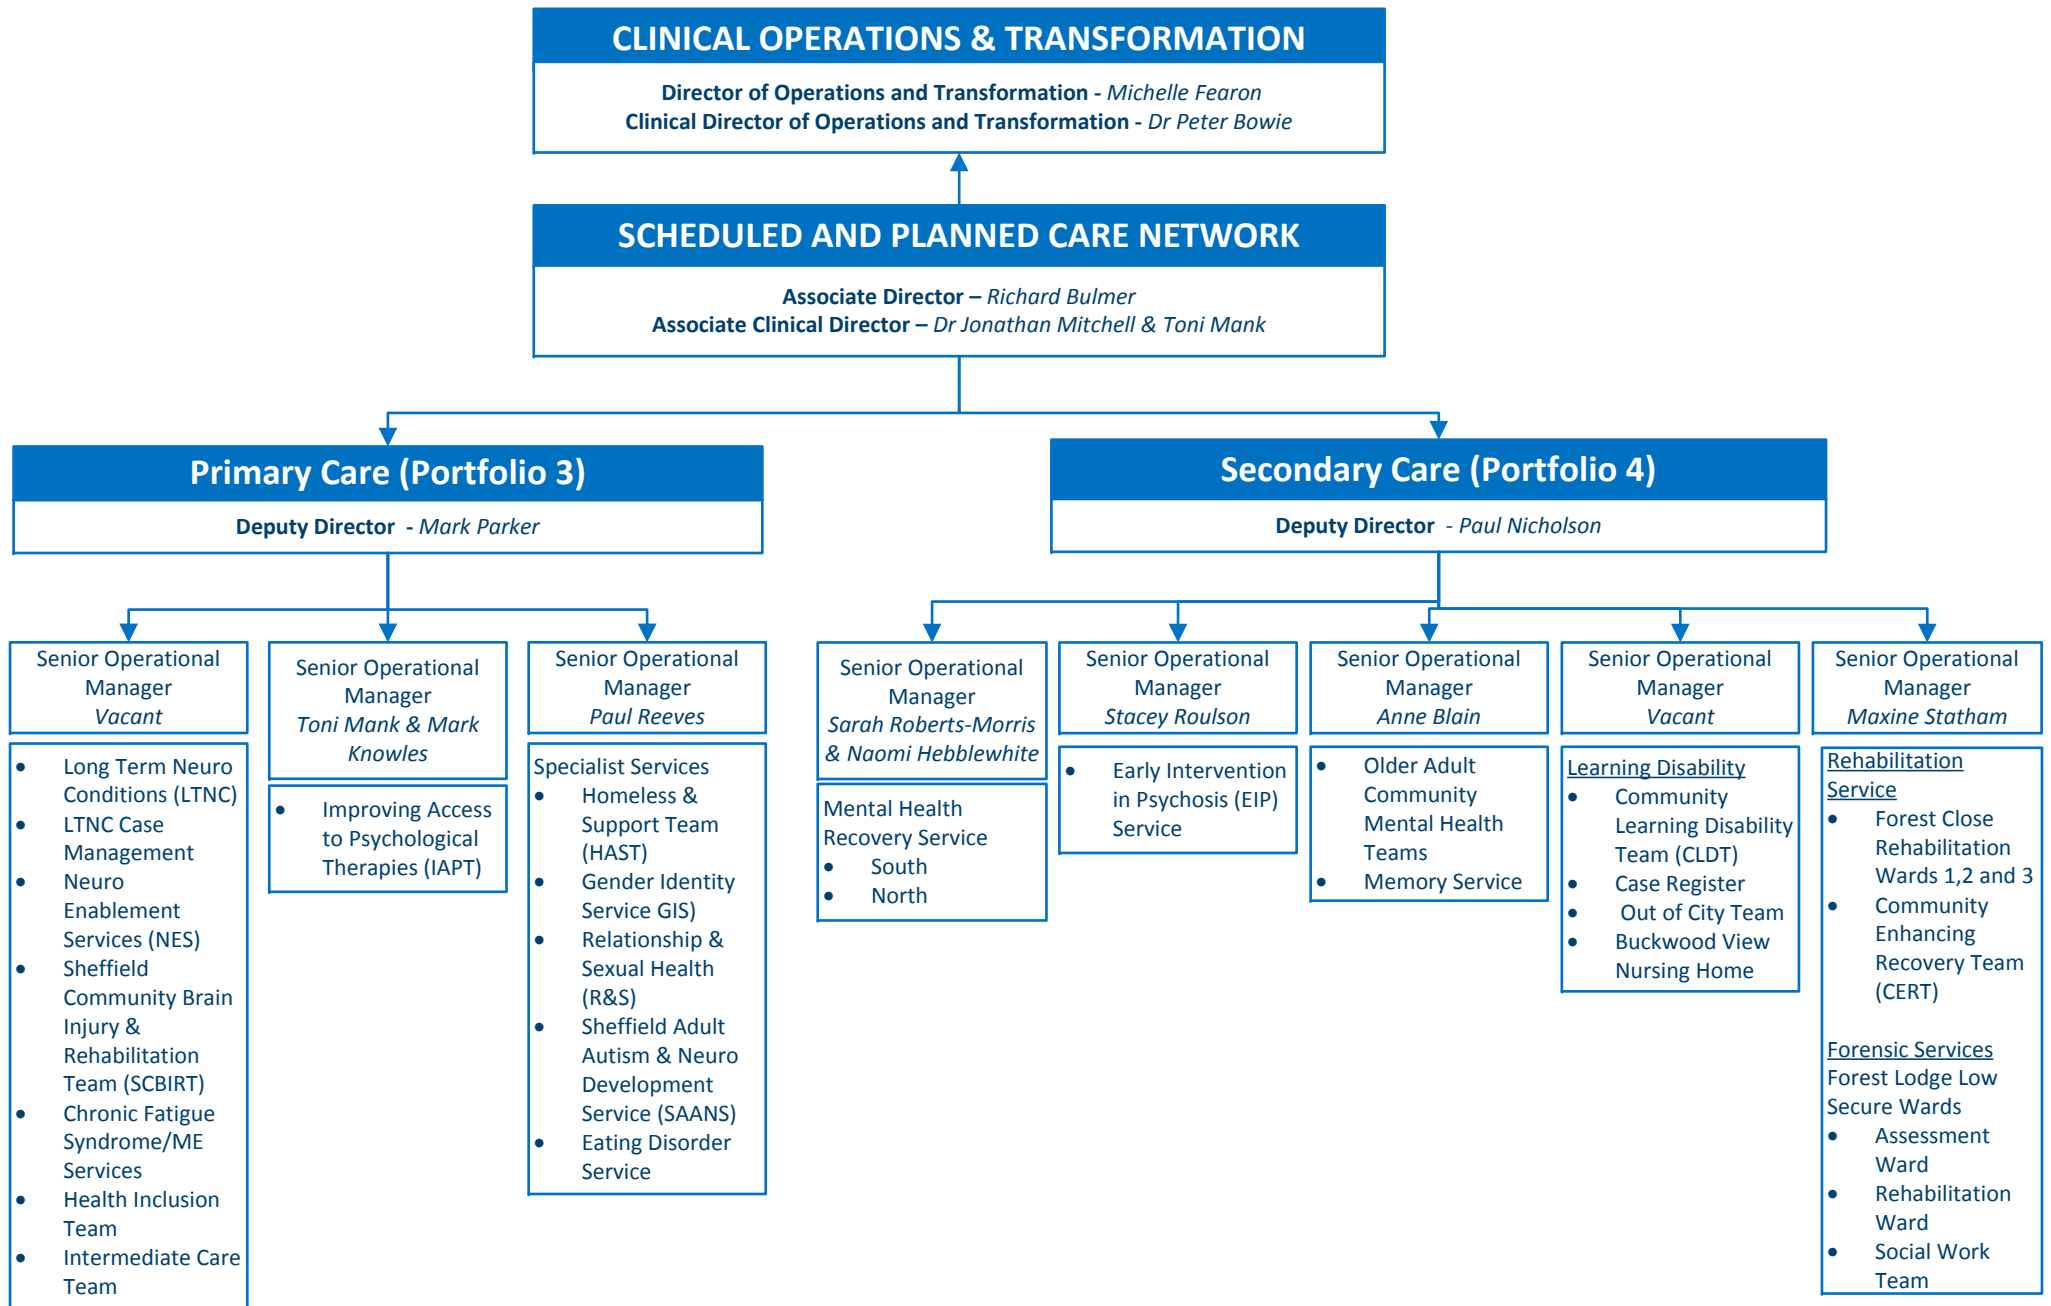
CLINICAL OPERATIONS & TRANSFORMATION

Director of Operations and Transformation - Michelle Fearon
Clinical Director of Operations and Transformation - Dr Peter Bowie

SCHEDULED AND PLANNED CARE NETWORK

Associate Director – Richard Bulmer
Associate Clinical Director – Dr Jonathan Mitchell & Toni Mank

Primary Care (Portfolio 3)

Deputy Director - Mark Parker

Secondary Care (Portfolio 4)

Deputy Director - Paul Nicholson

Senior Operational Manager
Vacant

- Long Term Neuro Conditions (LTNC)
- LTNC Case Management
- Neuro Enablement Services (NES)
- Sheffield Community Brain Injury & Rehabilitation Team (SCBIRT)
- Chronic Fatigue Syndrome/ME Services
- Health Inclusion Team
- Intermediate Care Team

Senior Operational Manager
Toni Mank & Mark Knowles

- Improving Access to Psychological Therapies (IAPT)

Senior Operational Manager
Paul Reeves

Specialist Services
- Homeless & Support Team (HAST)
- Gender Identity Service GIS)
- Relationship & Sexual Health (R&S)
- Sheffield Adult Autism & Neuro Development Service (SAANS)
- Eating Disorder Service

Senior Operational Manager
Sarah Roberts-Morris & Naomi Hebblewhite

Mental Health Recovery Service
- South
- North

Senior Operational Manager
Stacey Roulson

- Early Intervention in Psychosis (EIP) Service

Senior Operational Manager
Anne Blain

- Older Adult Community Mental Health Teams
- Memory Service

Senior Operational Manager
Vacant

Learning Disability
- Community Learning Disability Team (CLDT)
- Case Register
- Out of City Team
- Buckwood View Nursing Home

Senior Operational Manager
Maxine Statham

Rehabilitation Service
- Forest Close Rehabilitation Wards 1,2 and 3
- Community Enhancing Recovery Team (CERT)

Forensic Services
Forest Lodge Low Secure Wards
- Assessment Ward
- Rehabilitation Ward
- Social Work Team